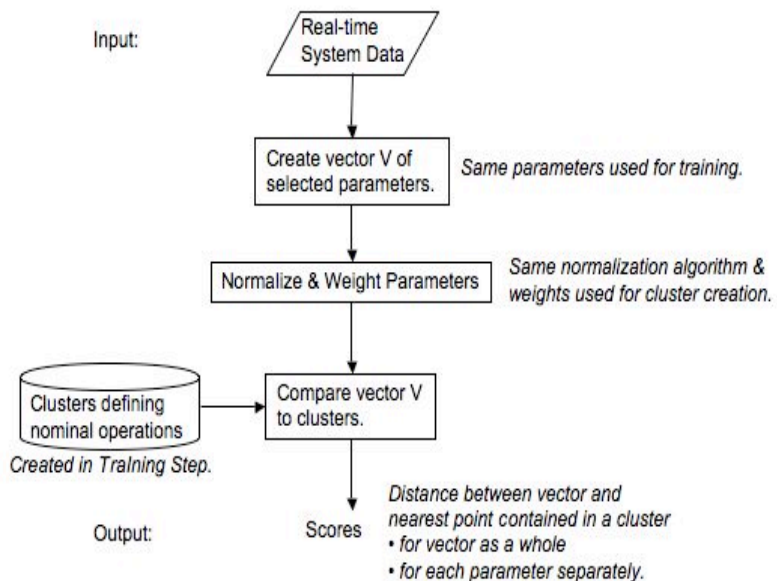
Input:

Real-time System Data

Create vector V of selected parameters.

Same parameters used for training.

Normalize & Weight Parameters

Same normalization algorithm & weights used for cluster creation.

Clusters defining nominal operations

Created in Training Step.

Compare vector V to clusters.

Output:

Scores

Distance between vector and nearest point contained in a cluster
• for vector as a whole
• for each parameter separately.